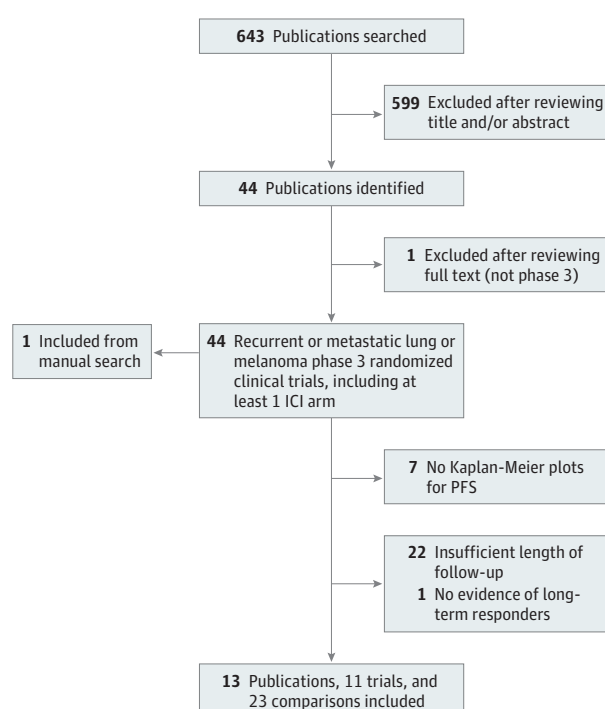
643 Publications searched

599 Excluded after reviewing title and/or abstract

44 Publications identified

1 Excluded after reviewing full text (not phase 3)

1 Included from manual search

44 Recurrent or metastatic lung or melanoma phase 3 randomized clinical trials, including at least 1 ICI arm

7 No Kaplan-Meier plots for PFS

22 Insufficient length of follow-up
1 No evidence of long-term responders

13 Publications, 11 trials, and 23 comparisons included